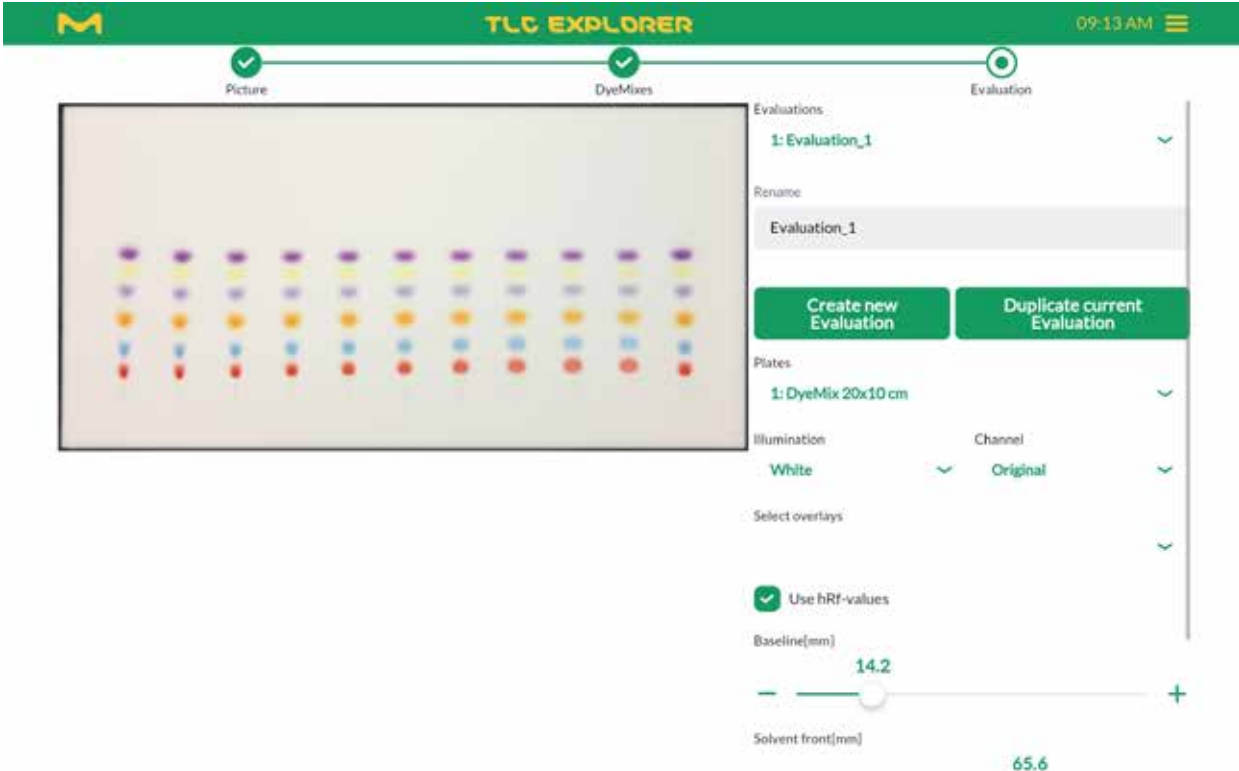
M TLC EXPLORER 09:13 AM

Picture DyeMixes Evaluation

Evaluations
1: Evaluation_1

Rename
Evaluation_1

Create new Evaluation
Duplicate current Evaluation

Plates
1: DyeMix 20x10 cm

Illumination
White

Channel
Original

Select overlays

Use hRf-values

Baseline[mm]
14.2
−
+

Solvent front[mm]
65.6